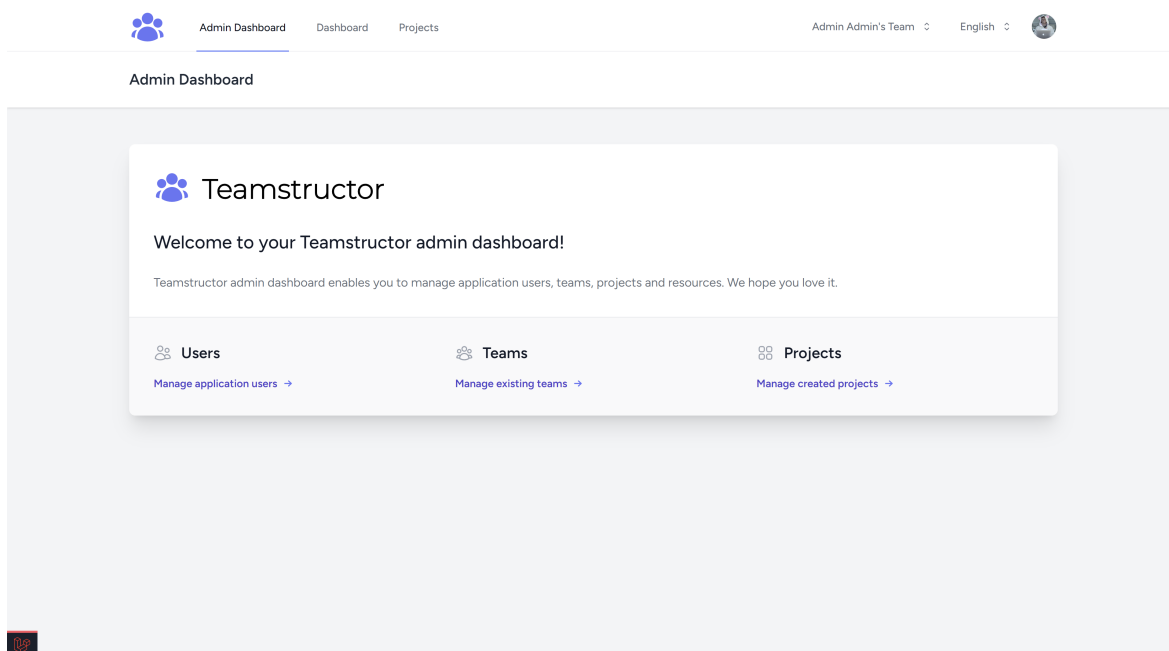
Admin Dashboard Dashboard Projects Admin Admin's Team English

Admin Dashboard

Teamstructor

Welcome to your Teamstructor admin dashboard!

Teamstructor admin dashboard enables you to manage application users, teams, projects and resources. We hope you love it.

Users
Manage application users →

Teams
Manage existing teams →

Projects
Manage created projects →